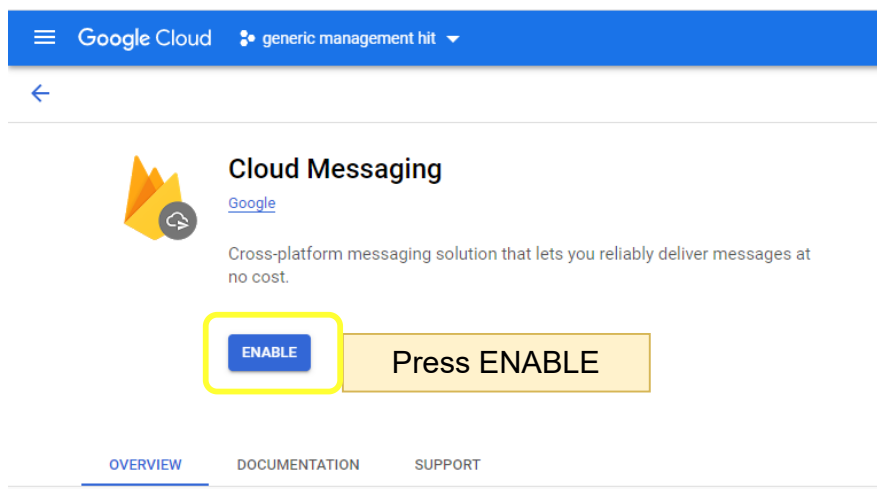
Google Cloud generic management hit

Cloud Messaging

Google

Cross-platform messaging solution that lets you reliably deliver messages at no cost.

ENABLE

Press ENABLE

OVERVIEW DOCUMENTATION SUPPORT